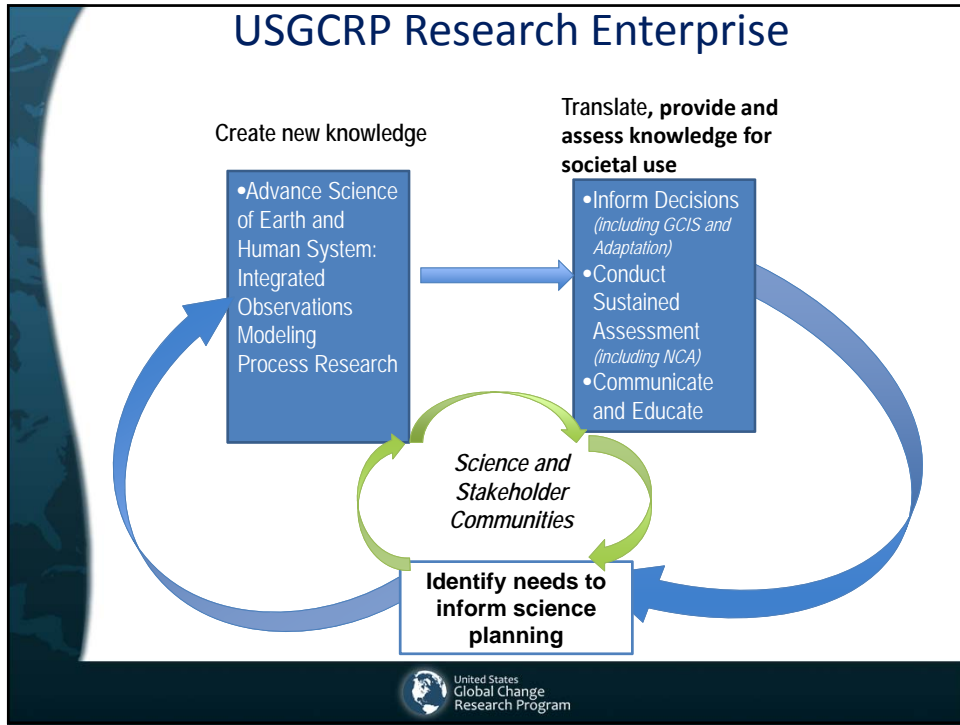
USGCRP Research Enterprise

Create new knowledge

•Advance Science of Earth and Human System: Integrated Observations Modeling Process Research

Translate, provide and assess knowledge for societal use

•Inform Decisions *(including GCIS and Adaptation)*
•Conduct Sustained Assessment *(including NCA)*
•Communicate and Educate

*Science and Stakeholder Communities*

Identify needs to inform science planning

United States Global Change Research Program